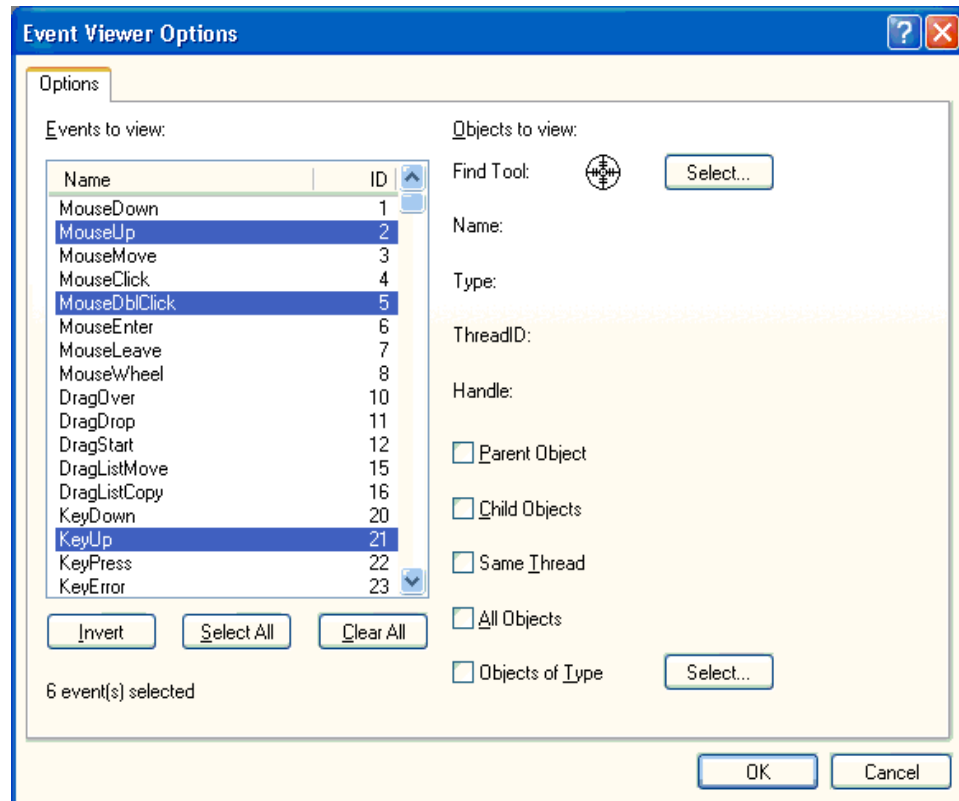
Event Viewer Options

Options

Events to view:

| Name | ID |
|---|---|
| MouseDown | 1 |
| MouseUp | 2 |
| MouseMove | 3 |
| MouseClick | 4 |
| MouseDblClick | 5 |
| MouseEnter | 6 |
| MouseLeave | 7 |
| MouseWheel | 8 |
| DragOver | 10 |
| DragDrop | 11 |
| DragStart | 12 |
| DragListMove | 15 |
| DragListCopy | 16 |
| KeyDown | 20 |
| KeyUp | 21 |
| KeyPress | 22 |
| KeyError | 23 |

Invert Select All Clear All

6 event(s) selected

Objects to view:

Find Tool: Select...

Name:

Type:

ThreadID:

Handle:

Parent Object

Child Objects

Same Thread

All Objects

Objects of Type Select...

OK Cancel